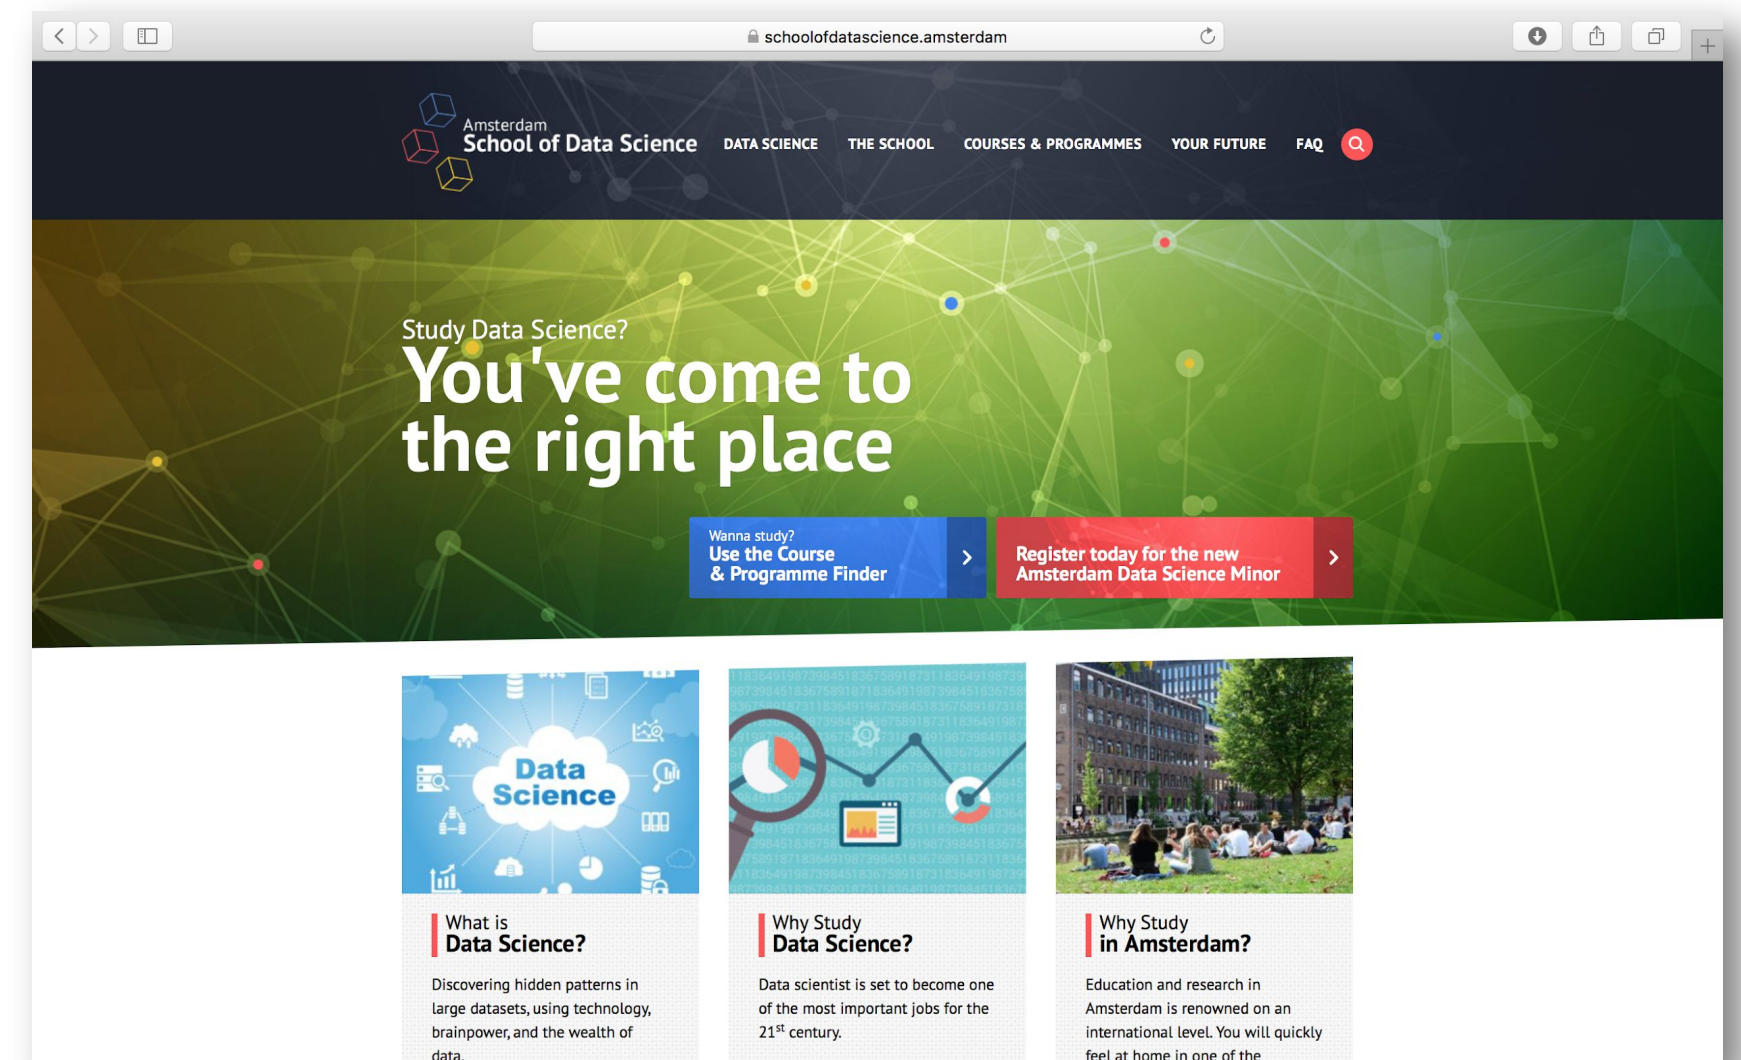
schoolofdatascience.amsterdam

Amsterdam
School of Data Science

DATA SCIENCE
THE SCHOOL
COURSES & PROGRAMMES
YOUR FUTURE
FAQ

Study Data Science?
You've come to the right place

Wanna study?
Use the Course & Programme Finder

Register today for the new Amsterdam Data Science Minor

Data Science

What is
Data Science?

Discovering hidden patterns in large datasets, using technology, brainpower, and the wealth of data.

Why Study
Data Science?

Data scientist is set to become one of the most important jobs for the $21^{st}$ century.

Why Study
in Amsterdam?

Education and research in Amsterdam is renowned on an international level. You will quickly feel at home in one of the